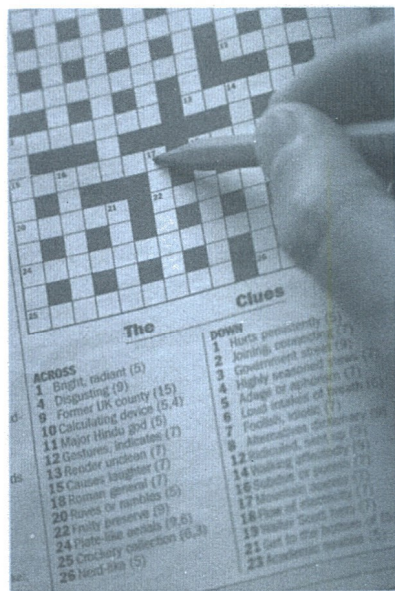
The Clues

ACROSS
1 Bright, radiant (5)
4 Disgusting (9)
9 Former UK county (15)
10 Calculating device (5,4)
11 Major Hindu god (5)
12 Gestures, indicates (7)
13 Render unclear (7)
15 Causes laughter (7)
18 Roman general (7)
20 Raves or rambles (5)
22 Fruity preserve (9)
24 Plate-like aerials (9,6)
25 Crockery collection (6,3)
26 Nerd-like (5)

DOWN
1 Hurts persistently (5)
2 Joining, connecting (7)
3 Government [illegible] (7)
4 Highly seasoned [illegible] (7)
5 Adage or aphorism (7)
6 Loud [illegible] of breath (6)
7 Foolish, idiotic (7)
8 Alternatives dictionary (9)
12 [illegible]
14 Walking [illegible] (9)
16 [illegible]
17 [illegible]
18 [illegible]
19 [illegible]
21 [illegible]
23 Academic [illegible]